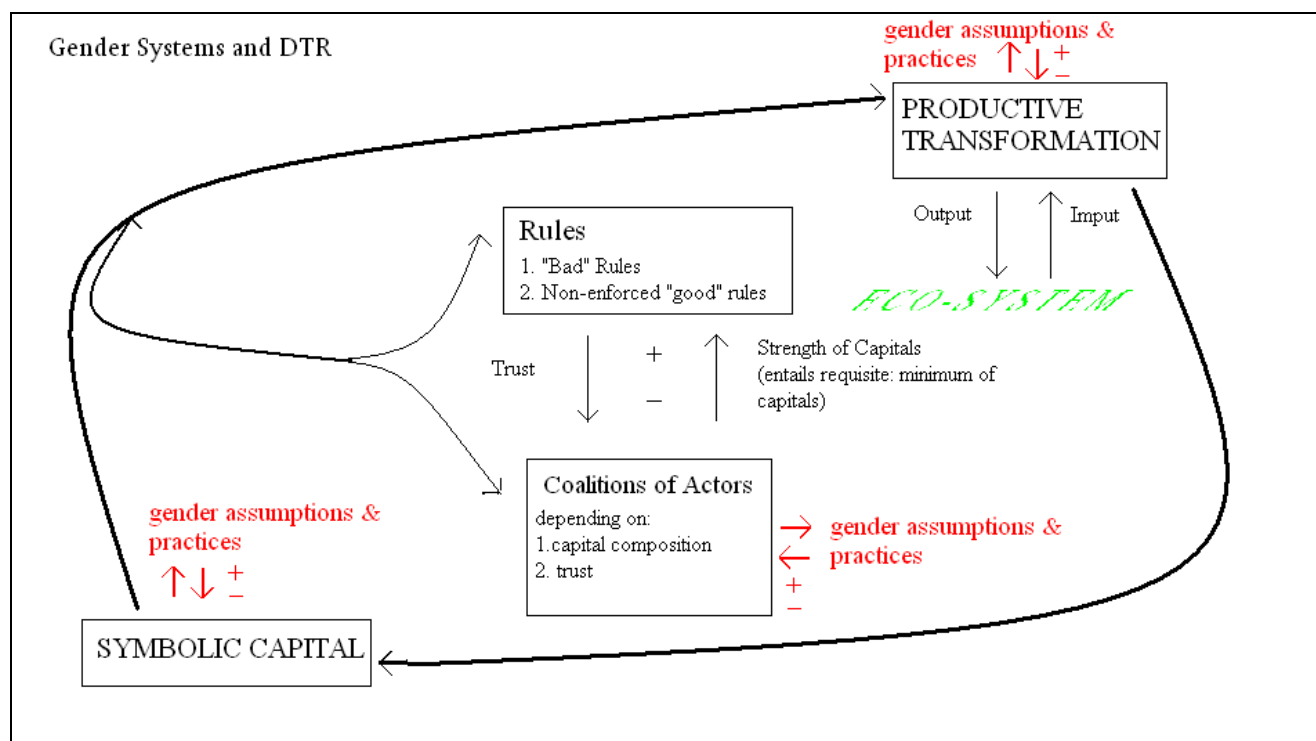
Gender Systems and DTR

gender assumptions & practices ↑↓ $\pm$

PRODUCTIVE TRANSFORMATION

Output

Imput

ECO-SYSTEM

Rules
1. "Bad" Rules
2. Non-enforced "good" rules

Trust

+
−

Strength of Capitals
(entails requisite: minimum of capitals)

Coalitions of Actors
depending on:
1.capital composition
2. trust

→ gender assumptions &
← practices
$\pm$

gender assumptions & practices
↑↓ $\pm$

SYMBOLIC CAPITAL